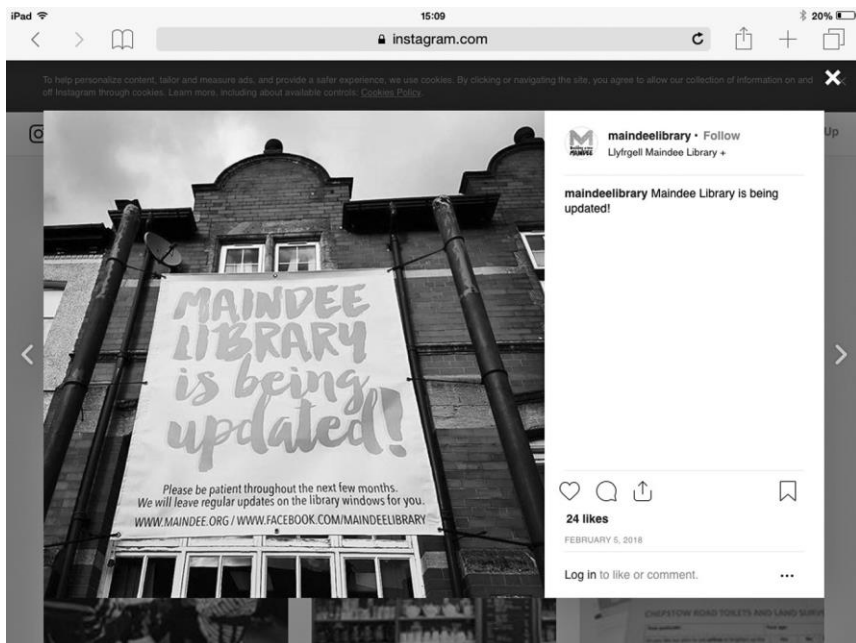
iPad 15:09 20%

instagram.com

To help personalize content, tailor and measure ads, and provide a safer experience, we use cookies. By clicking or navigating the site, you agree to allow our collection of information on and off Instagram through cookies. Learn more, including about available controls: Cookies Policy.

MAINDEE LIBRARY is being updated!

Please be patient throughout the next few months. We will leave regular updates on the library windows for you.

WWW.MAINDEE.ORG / WWW.FACEBOOK.COM/MAINDEELIBRARY

maindeelibrary • Follow
Llyfrgell Maindee Library +

maindeelibrary Maindee Library is being updated!

24 likes

FEBRUARY 5, 2018

Log in to like or comment.

CHEPSTOW ROAD TOILETS AND LAND SURVEY